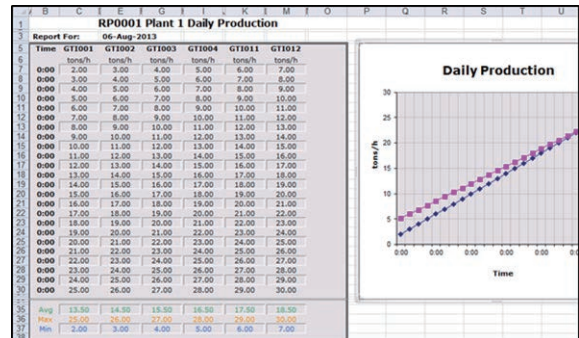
| | B | C | E | G | I | K | M | O | P | Q | R | S | T | U |
|---|---|---|---|---|---|---|---|---|---|---|---|---|---|---|

RP0001 Plant 1 Daily Production

Report For: 06-Aug-2013

| Time | GTI001 | GTI002 | GTI003 | GTI004 | GTI011 | GTI012 |
|---|---|---|---|---|---|---|
| | tons/h | tons/h | tons/h | tons/h | tons/h | tons/h |
| 0:00 | 2.00 | 3.00 | 4.00 | 5.00 | 6.00 | 7.00 |
| 0:00 | 3.00 | 4.00 | 5.00 | 6.00 | 7.00 | 8.00 |
| 0:00 | 4.00 | 5.00 | 6.00 | 7.00 | 8.00 | 9.00 |
| 0:00 | 5.00 | 6.00 | 7.00 | 8.00 | 9.00 | 10.00 |
| 0:00 | 6.00 | 7.00 | 8.00 | 9.00 | 10.00 | 11.00 |
| 0:00 | 7.00 | 8.00 | 9.00 | 10.00 | 11.00 | 12.00 |
| 0:00 | 8.00 | 9.00 | 10.00 | 11.00 | 12.00 | 13.00 |
| 0:00 | 9.00 | 10.00 | 11.00 | 12.00 | 13.00 | 14.00 |
| 0:00 | 10.00 | 11.00 | 12.00 | 13.00 | 14.00 | 15.00 |
| 0:00 | 11.00 | 12.00 | 13.00 | 14.00 | 15.00 | 16.00 |
| 0:00 | 12.00 | 13.00 | 14.00 | 15.00 | 16.00 | 17.00 |
| 0:00 | 13.00 | 14.00 | 15.00 | 16.00 | 17.00 | 18.00 |
| 0:00 | 14.00 | 15.00 | 16.00 | 17.00 | 18.00 | 19.00 |
| 0:00 | 15.00 | 16.00 | 17.00 | 18.00 | 19.00 | 20.00 |
| 0:00 | 16.00 | 17.00 | 18.00 | 19.00 | 20.00 | 21.00 |
| 0:00 | 17.00 | 18.00 | 19.00 | 20.00 | 21.00 | 22.00 |
| 0:00 | 18.00 | 19.00 | 20.00 | 21.00 | 22.00 | 23.00 |
| 0:00 | 19.00 | 20.00 | 21.00 | 22.00 | 23.00 | 24.00 |
| 0:00 | 20.00 | 21.00 | 22.00 | 23.00 | 24.00 | 25.00 |
| 0:00 | 21.00 | 22.00 | 23.00 | 24.00 | 25.00 | 26.00 |
| 0:00 | 22.00 | 23.00 | 24.00 | 25.00 | 26.00 | 27.00 |
| 0:00 | 23.00 | 24.00 | 25.00 | 26.00 | 27.00 | 28.00 |
| 0:00 | 24.00 | 25.00 | 26.00 | 27.00 | 28.00 | 29.00 |
| 0:00 | 25.00 | 26.00 | 27.00 | 28.00 | 29.00 | 30.00 |
| Avg | 13.50 | 14.50 | 15.50 | 16.50 | 17.50 | 18.50 |
| Max | 25.00 | 26.00 | 27.00 | 28.00 | 29.00 | 30.00 |
| Min | 2.00 | 3.00 | 4.00 | 5.00 | 6.00 | 7.00 |

Daily Production

30
25
20
15
10
5
0

tons/h

0:00 0:00 0:00 0:00 0:00

Time